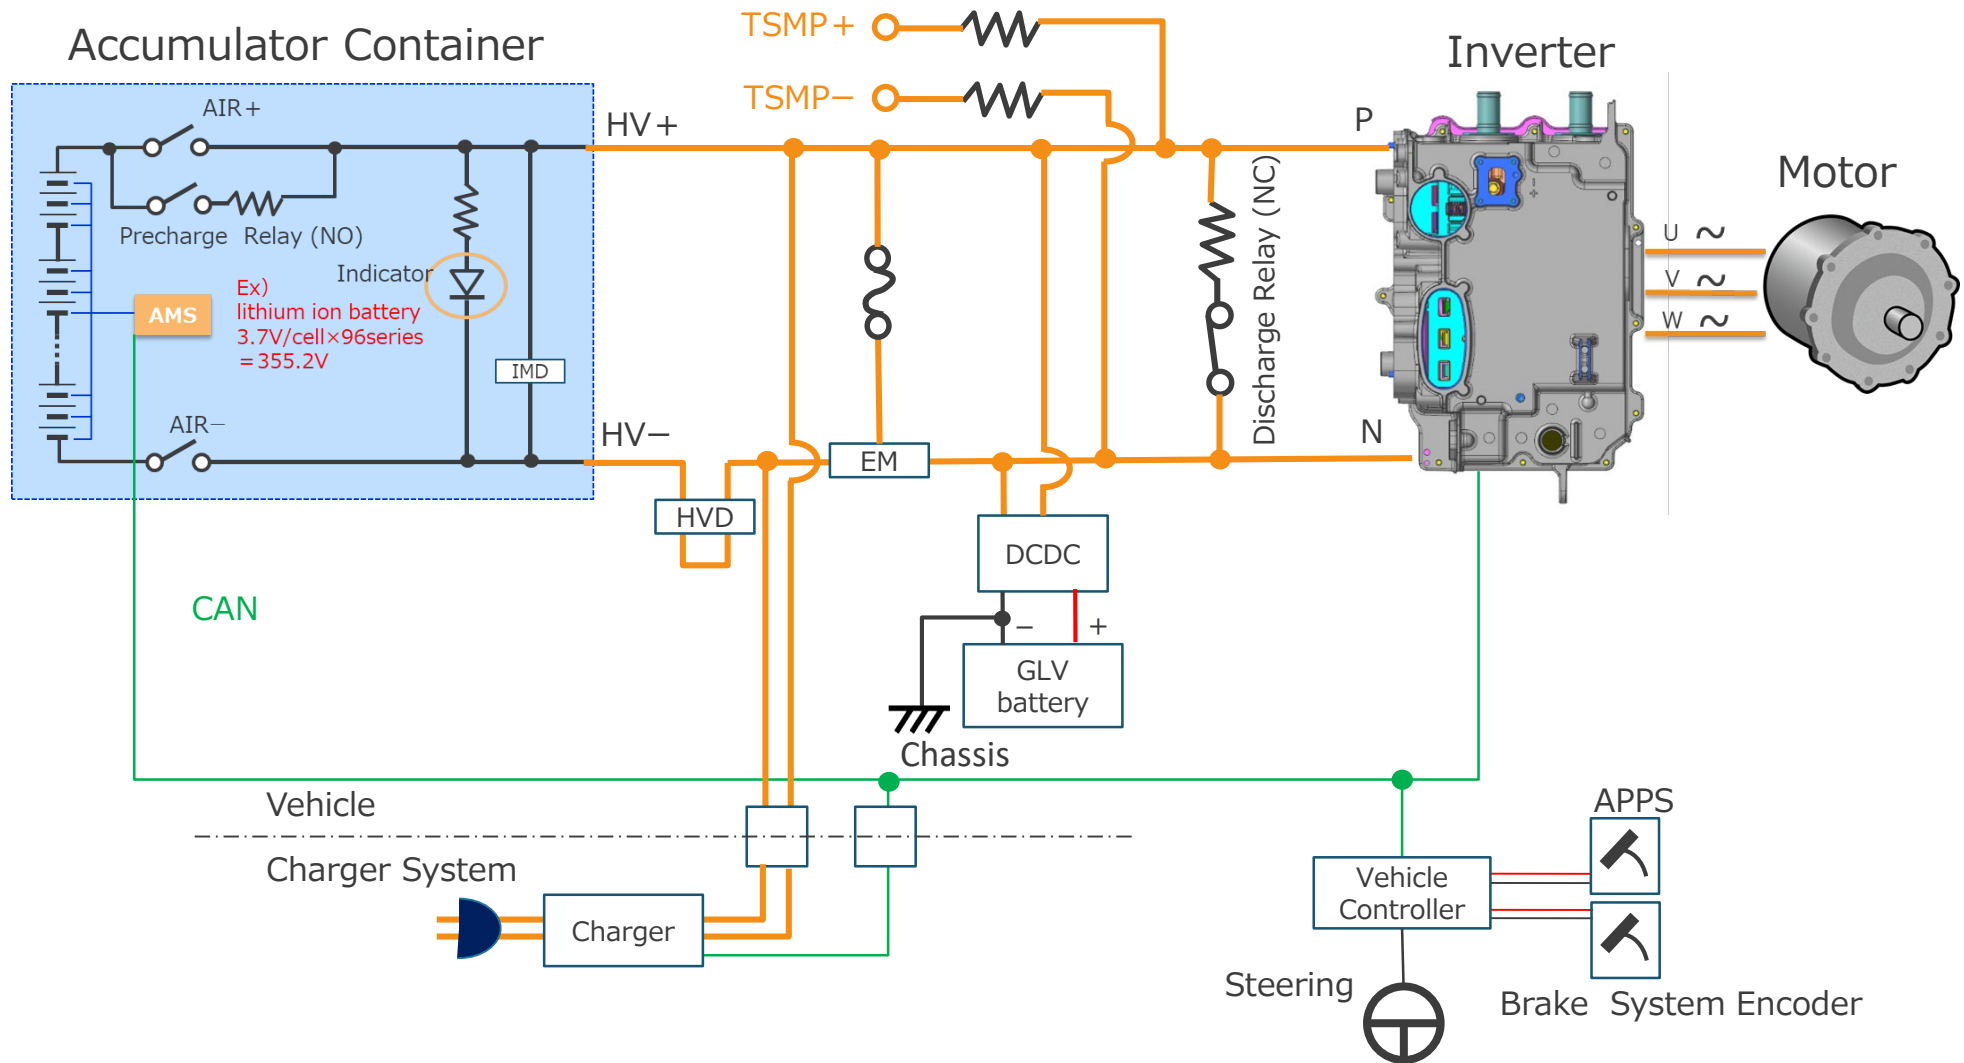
Accumulator Container

TSMP+

TSMP−

Inverter

AIR+

HV+

P

Motor

Precharge Relay (NO)

Indicator

Discharge Relay (NC)

U ~

V ~

W ~

AMS

Ex)
lithium ion battery
3.7V/cell×96series
=355.2V

IMD

AIR−

HV−

EM

N

HVD

DCDC

CAN

−

+

GLV battery

Chassis

Vehicle

APPS

Charger System

Vehicle Controller

Charger

Steering

Brake System Encoder